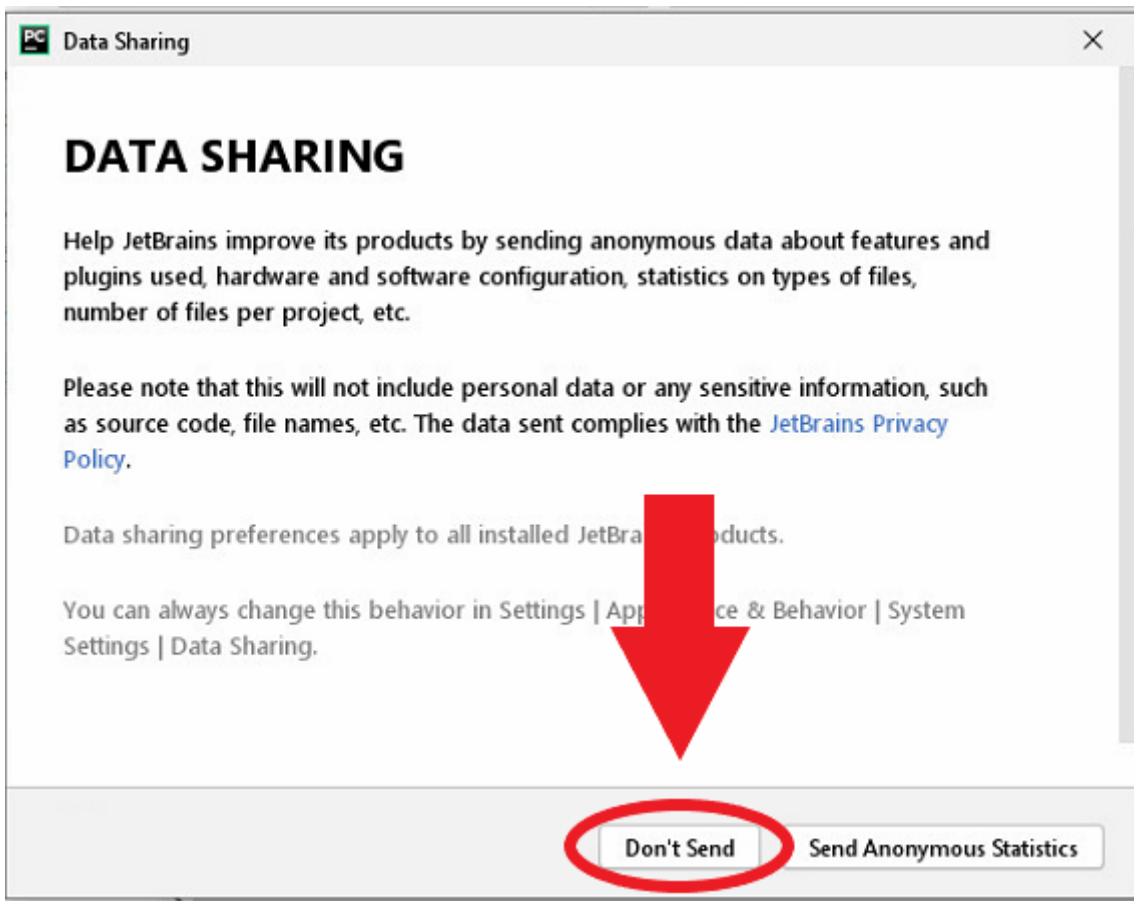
PC Data Sharing

×

DATA SHARING

Help JetBrains improve its products by sending anonymous data about features and plugins used, hardware and software configuration, statistics on types of files, number of files per project, etc.

Please note that this will not include personal data or any sensitive information, such as source code, file names, etc. The data sent complies with the JetBrains Privacy Policy.

Data sharing preferences apply to all installed JetBra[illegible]oducts.

You can always change this behavior in Settings | App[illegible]ce & Behavior | System Settings | Data Sharing.

Don't Send

Send Anonymous Statistics